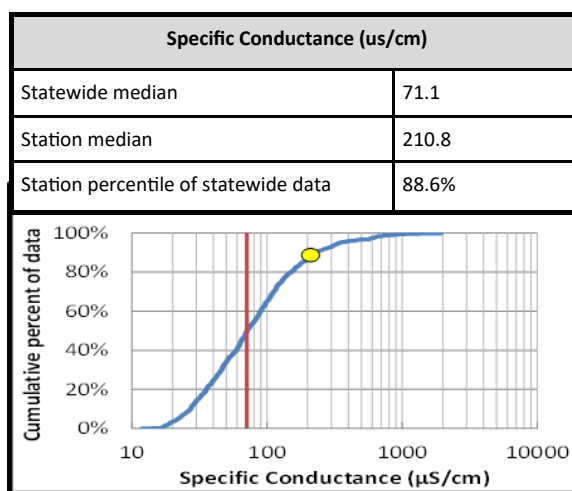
| Specific Conductance (us/cm) | |
|---|---|
| Statewide median | 71.1 |
| Station median | 210.8 |
| Station percentile of statewide data | 88.6% |

Cumulative percent of data

100%
80%
60%
40%
20%
0%

10 100 1000 10000

Specific Conductance (µS/cm)